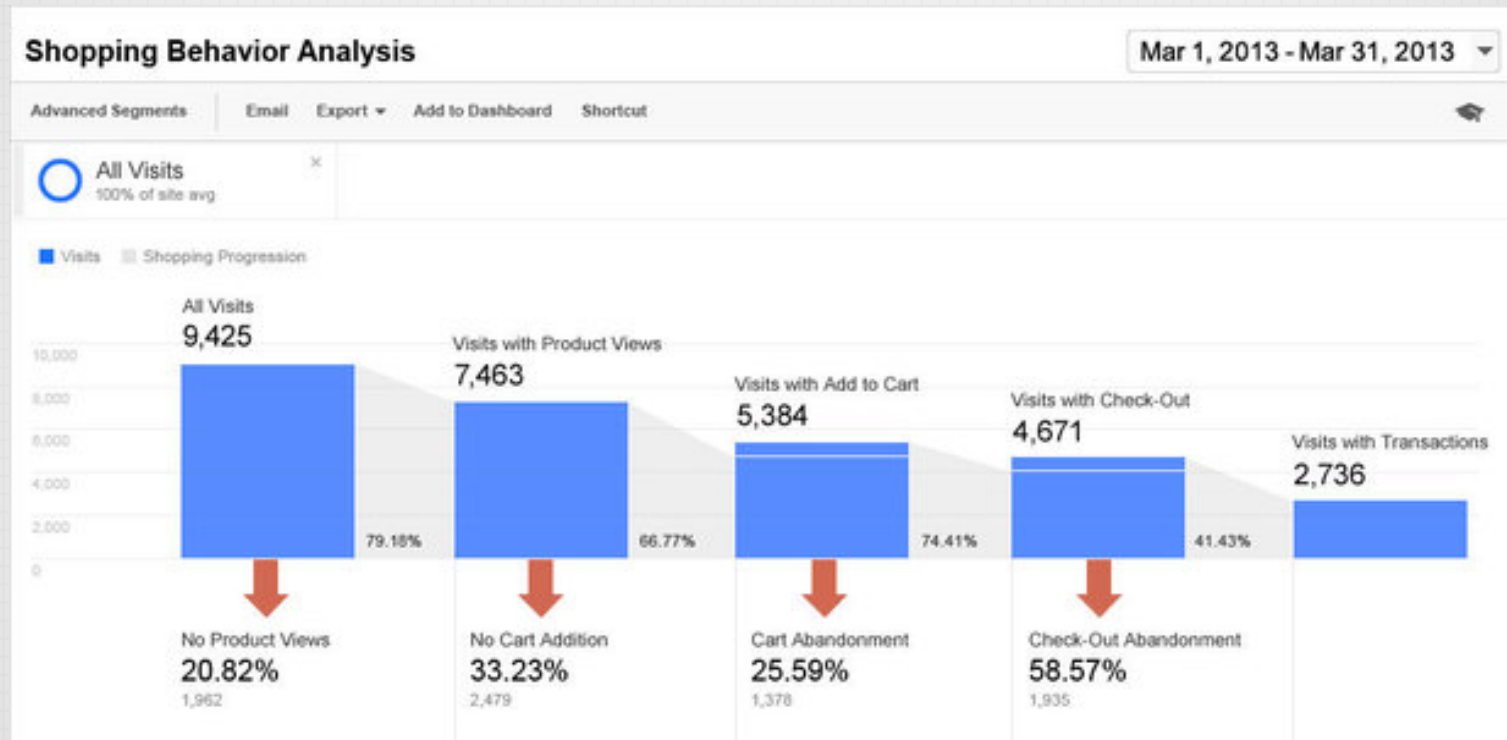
Shopping Behavior Analysis

Mar 1, 2013 - Mar 31, 2013

Advanced Segments | Email | Export | Add to Dashboard | Shortcut

All Visits
100% of site avg

Visits | Shopping Progression

10,000
8,000
6,000
4,000
2,000
0

All Visits
9,425

79.18%

Visits with Product Views
7,463

66.77%

Visits with Add to Cart
5,384

74.41%

Visits with Check-Out
4,671

41.43%

Visits with Transactions
2,736

No Product Views
20.82%
1,962

No Cart Addition
33.23%
2,479

Cart Abandonment
25.59%
1,378

Check-Out Abandonment
58.57%
1,935